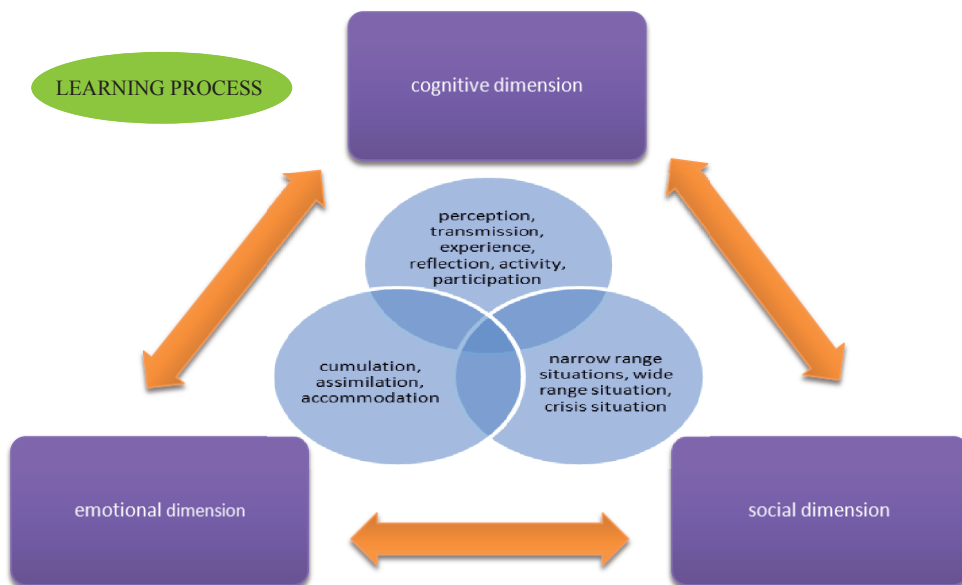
LEARNING PROCESS

cognitive dimension

perception, transmission, experience, reflection, activity, participation

cumulation, assimilation, accommodation

narrow range situations, wide range situation, crisis situation

emotional dimension

social dimension